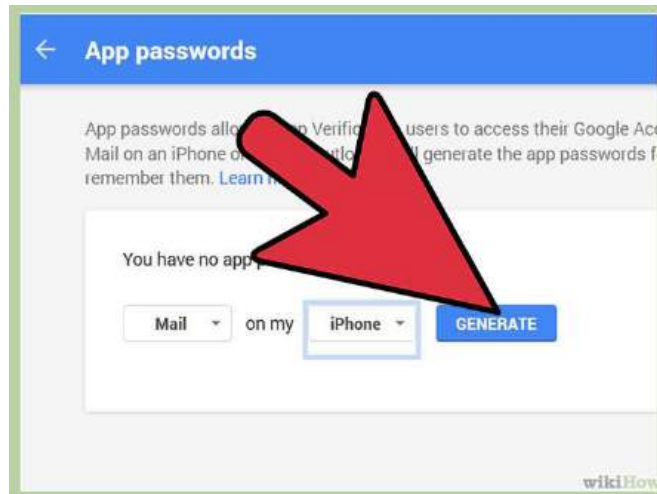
App passwords

App passwords allo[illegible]n Verific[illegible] users to access their Google Acc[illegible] Mail on an iPhone o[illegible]utlo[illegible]l generate the app passwords f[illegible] remember them. Learn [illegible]

You have no app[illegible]

Mail on my iPhone GENERATE

wikiHow